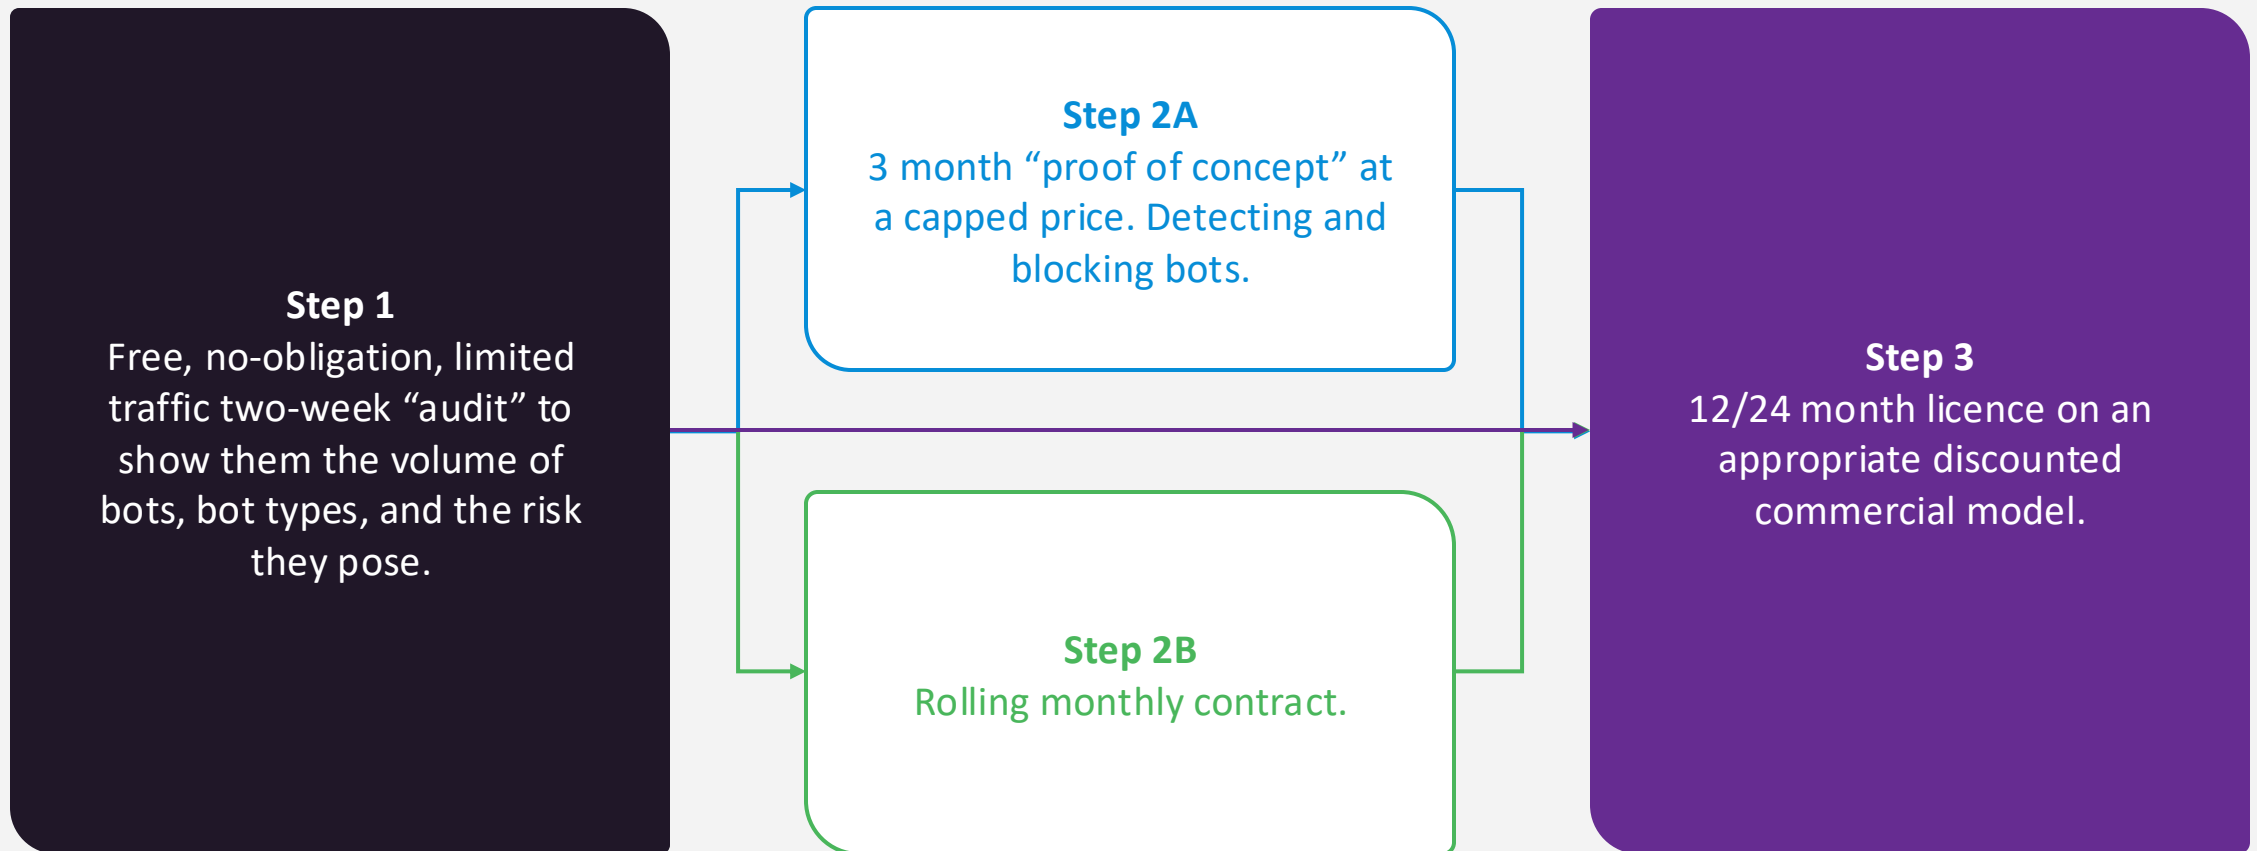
Step 1
Free, no-obligation, limited traffic two-week “audit” to show them the volume of bots, bot types, and the risk they pose.

Step 2A
3 month “proof of concept” at a capped price. Detecting and blocking bots.

Step 2B
Rolling monthly contract.

Step 3
12/24 month licence on an appropriate discounted commercial model.